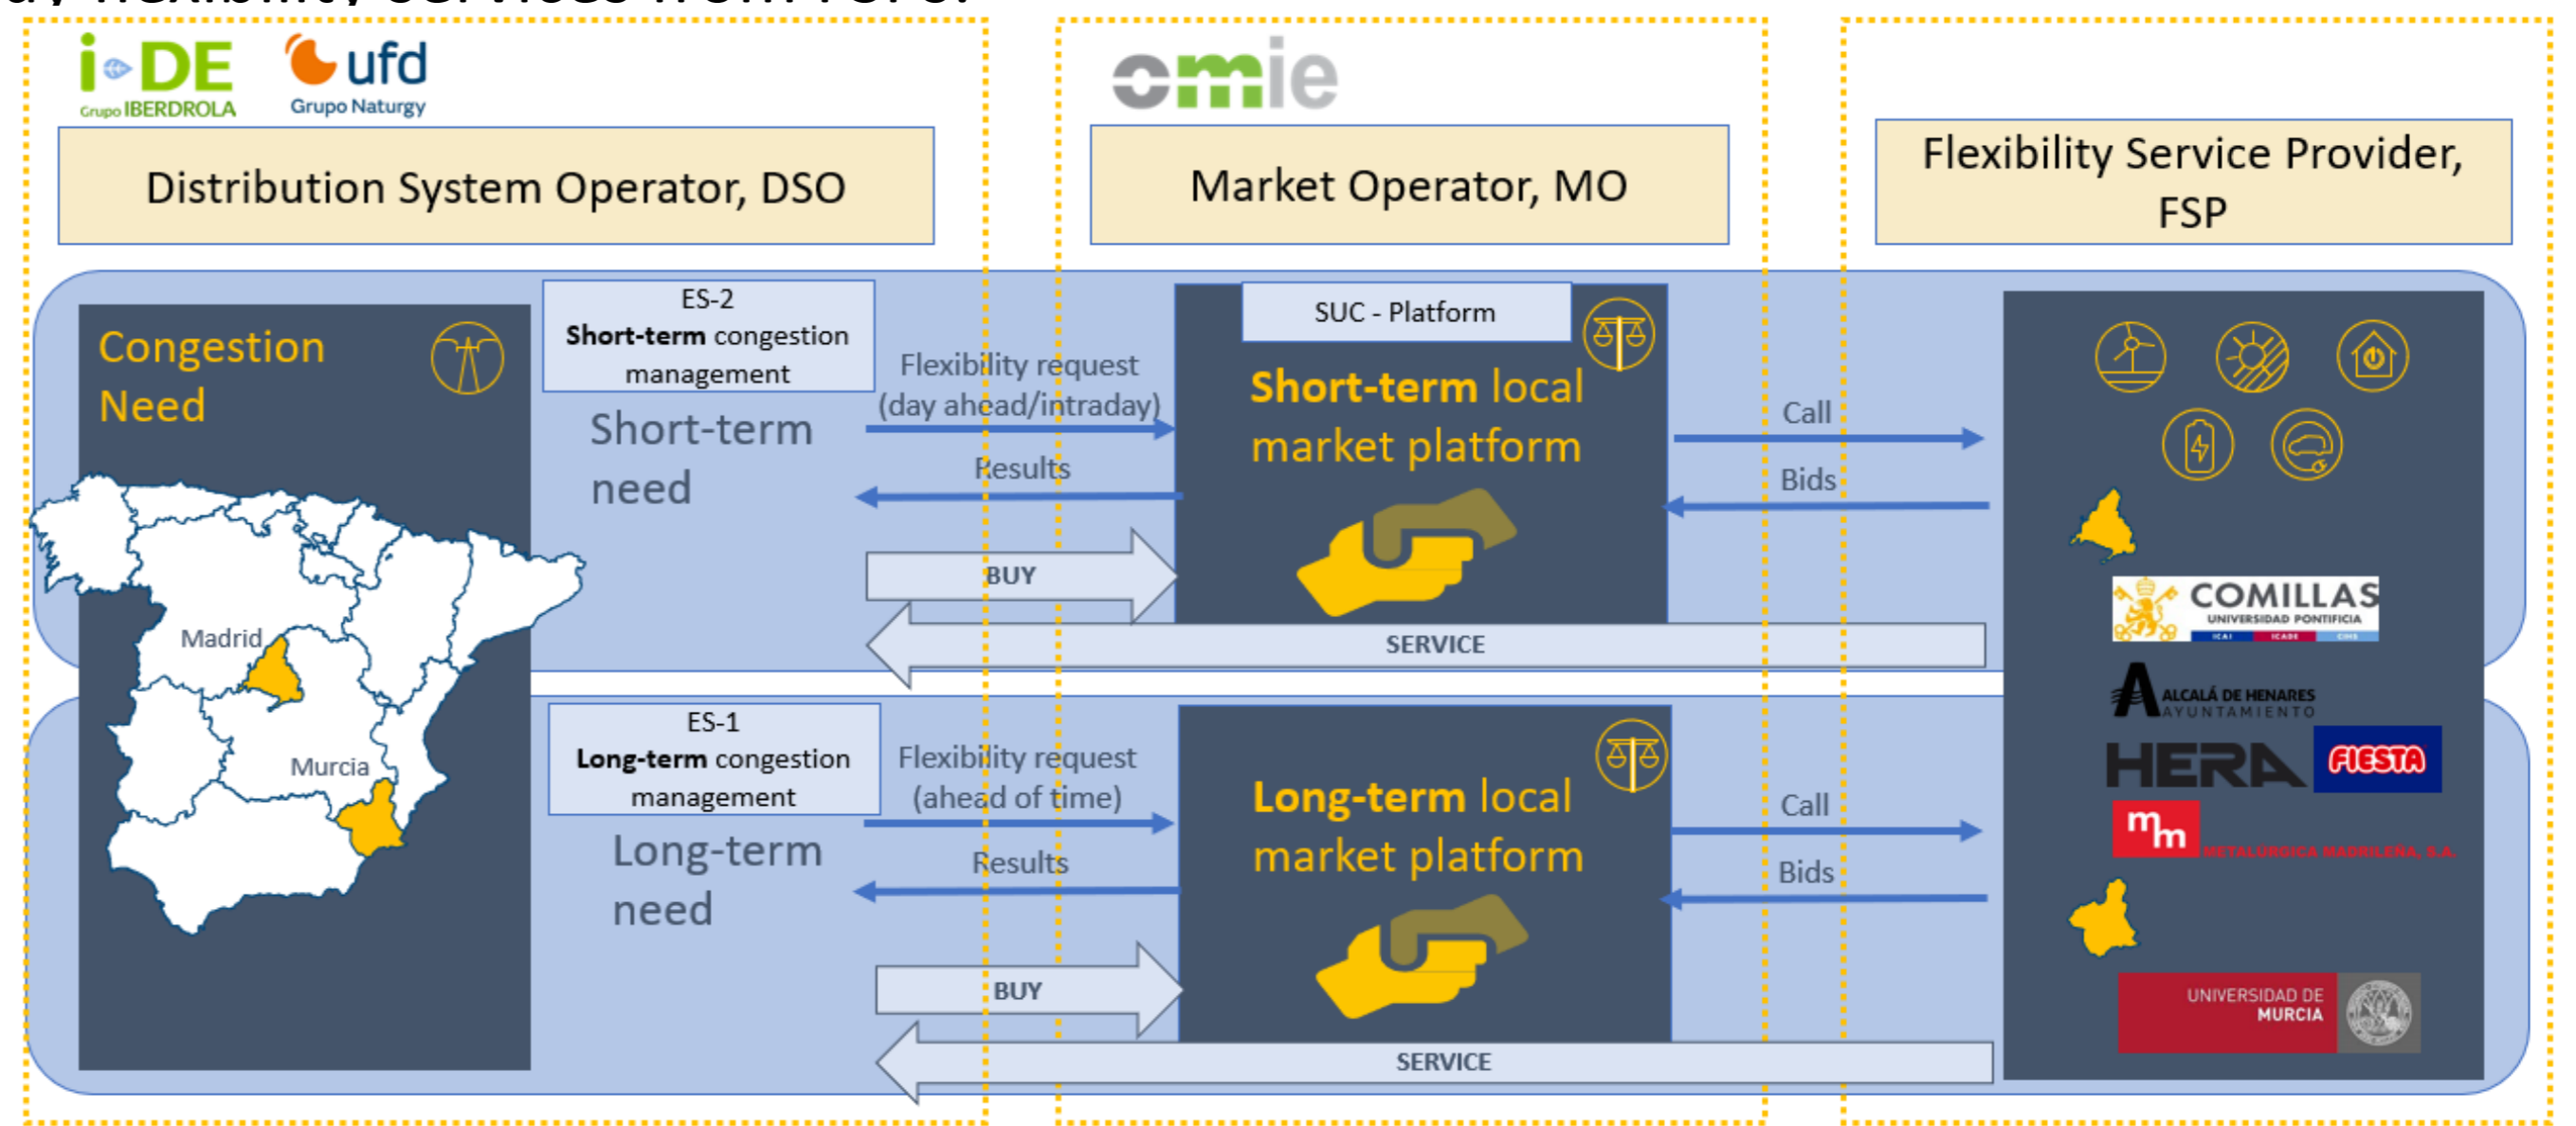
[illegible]

i-DE Grupo IBERDROLA

ufd Grupo Naturgy

omie

Distribution System Operator, DSO

Market Operator, MO

Flexibility Service Provider, FSP

Congestion Need

Madrid

Murcia

ES-2
**Short-term** congestion management

Short-term need

Flexibility request (day ahead/intraday)

Results

BUY

SERVICE

SUC - Platform

**Short-term** local market platform

Call

Bids

ES-1
**Long-term** congestion management

Long-term need

Flexibility request (ahead of time)

Results

BUY

SERVICE

**Long-term** local market platform

Call

Bids

COMILLAS UNIVERSIDAD PONTIFICIA ICAI ICADE CIHS

ALCALÁ DE HENARES AYUNTAMIENTO

HERA

FIESTA

mm METALÚRGICA MADRILEÑA, S.A.

UNIVERSIDAD DE MURCIA